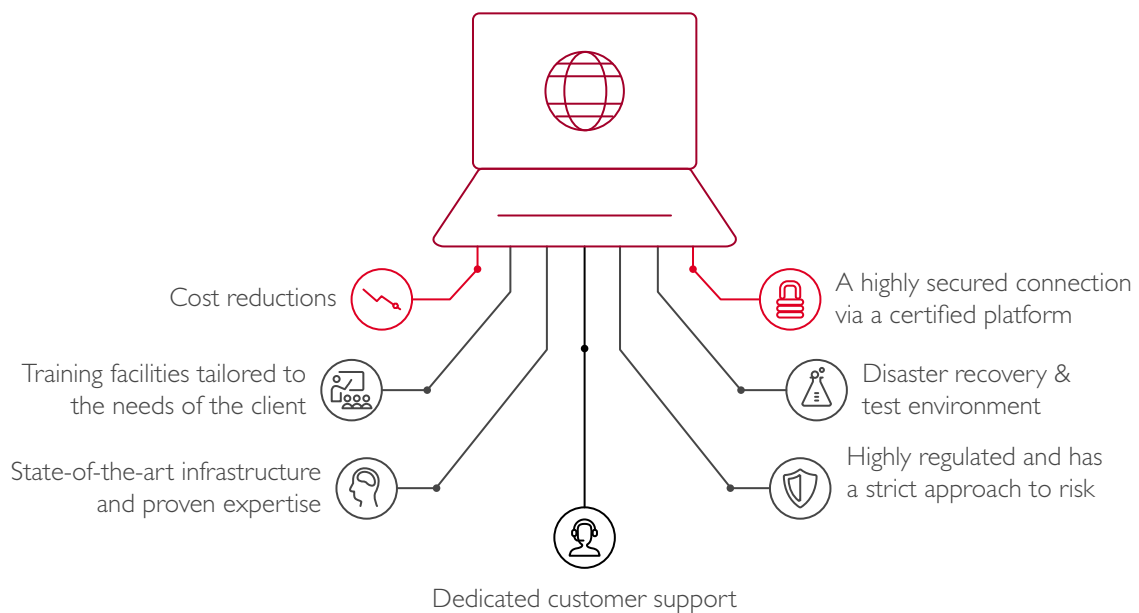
Cost reductions

A highly secured connection via a certified platform

Training facilities tailored to the needs of the client

Disaster recovery & test environment

State-of-the-art infrastructure and proven expertise

Highly regulated and has a strict approach to risk

Dedicated customer support